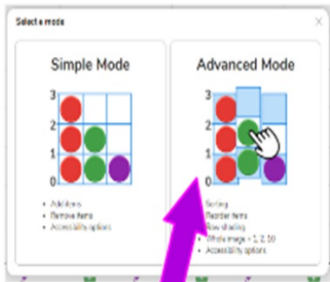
Select a mode

Simple Mode

3
2
1
0

- Add items
- Remove items
- Accessibility options

Advanced Mode

3
2
1
0

- Sorting
- Reorder items
- Row shading
- Whole image = 1, 2, 10
- Accessibility options